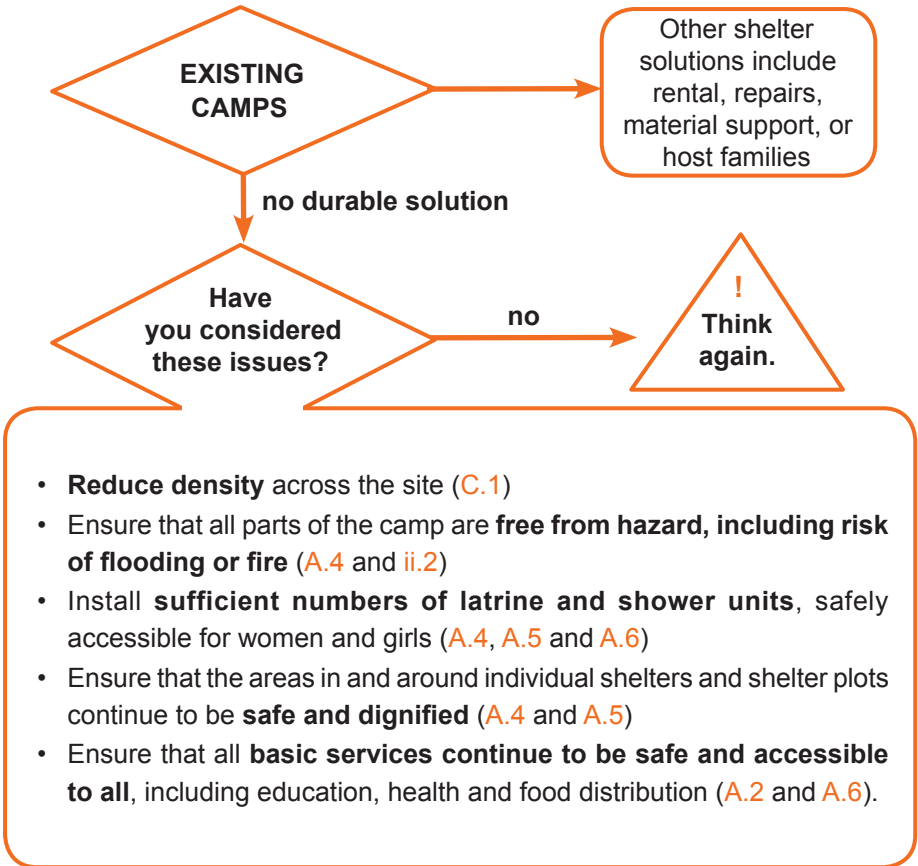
EXISTING CAMPS

Other shelter solutions include rental, repairs, material support, or host families

no durable solution

Have you considered these issues?

no

!
Think again.

• Reduce density across the site (C.1)
• Ensure that all parts of the camp are free from hazard, including risk of flooding or fire (A.4 and ii.2)
• Install sufficient numbers of latrine and shower units, safely accessible for women and girls (A.4, A.5 and A.6)
• Ensure that the areas in and around individual shelters and shelter plots continue to be safe and dignified (A.4 and A.5)
• Ensure that all basic services continue to be safe and accessible to all, including education, health and food distribution (A.2 and A.6).